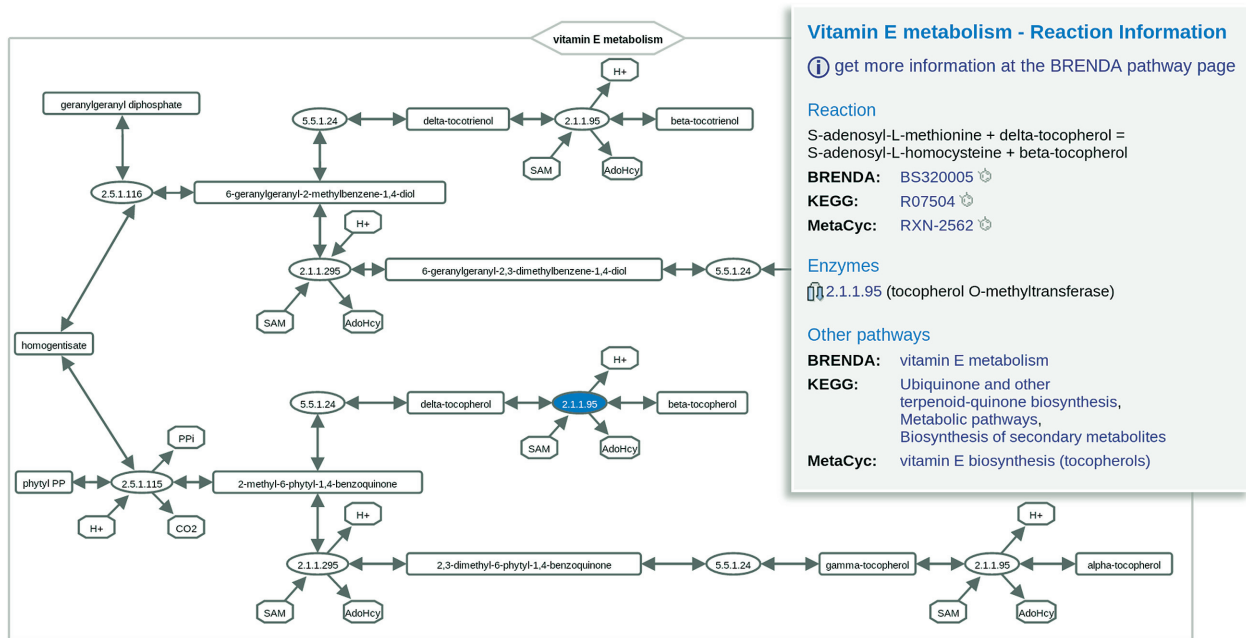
vitamin E metabolism

geranylgeranyl diphosphate
5.5.1.24
delta-tocotrienol
2.1.1.95
H+
beta-tocotrienol
SAM
AdoHcy
2.5.1.116
6-geranylgeranyl-2-methylbenzene-1,4-diol
H+
2.1.1.295
6-geranylgeranyl-2,3-dimethylbenzene-1,4-diol
5.5.1.24
SAM
AdoHcy
homogentisate
5.5.1.24
delta-tocopherol
2.1.1.95
H+
beta-tocopherol
SAM
AdoHcy
PPi
phytyl PP
2.5.1.115
2-methyl-6-phytyl-1,4-benzoquinone
H+
CO2
H+
2.1.1.295
2,3-dimethyl-6-phytyl-1,4-benzoquinone
5.5.1.24
gamma-tocopherol
2.1.1.95
H+
alpha-tocopherol
SAM
AdoHcy
SAM
AdoHcy

Vitamin E metabolism - Reaction Information
get more information at the BRENDA pathway page

Reaction
S-adenosyl-L-methionine + delta-tocopherol = S-adenosyl-L-homocysteine + beta-tocopherol
BRENDA: BS320005
KEGG: R07504
MetaCyc: RXN-2562

Enzymes
2.1.1.95 (tocopherol O-methyltransferase)

Other pathways
BRENDA: vitamin E metabolism
KEGG: Ubiquinone and other terpenoid-quinone biosynthesis, Metabolic pathways, Biosynthesis of secondary metabolites
MetaCyc: vitamin E biosynthesis (tocopherols)